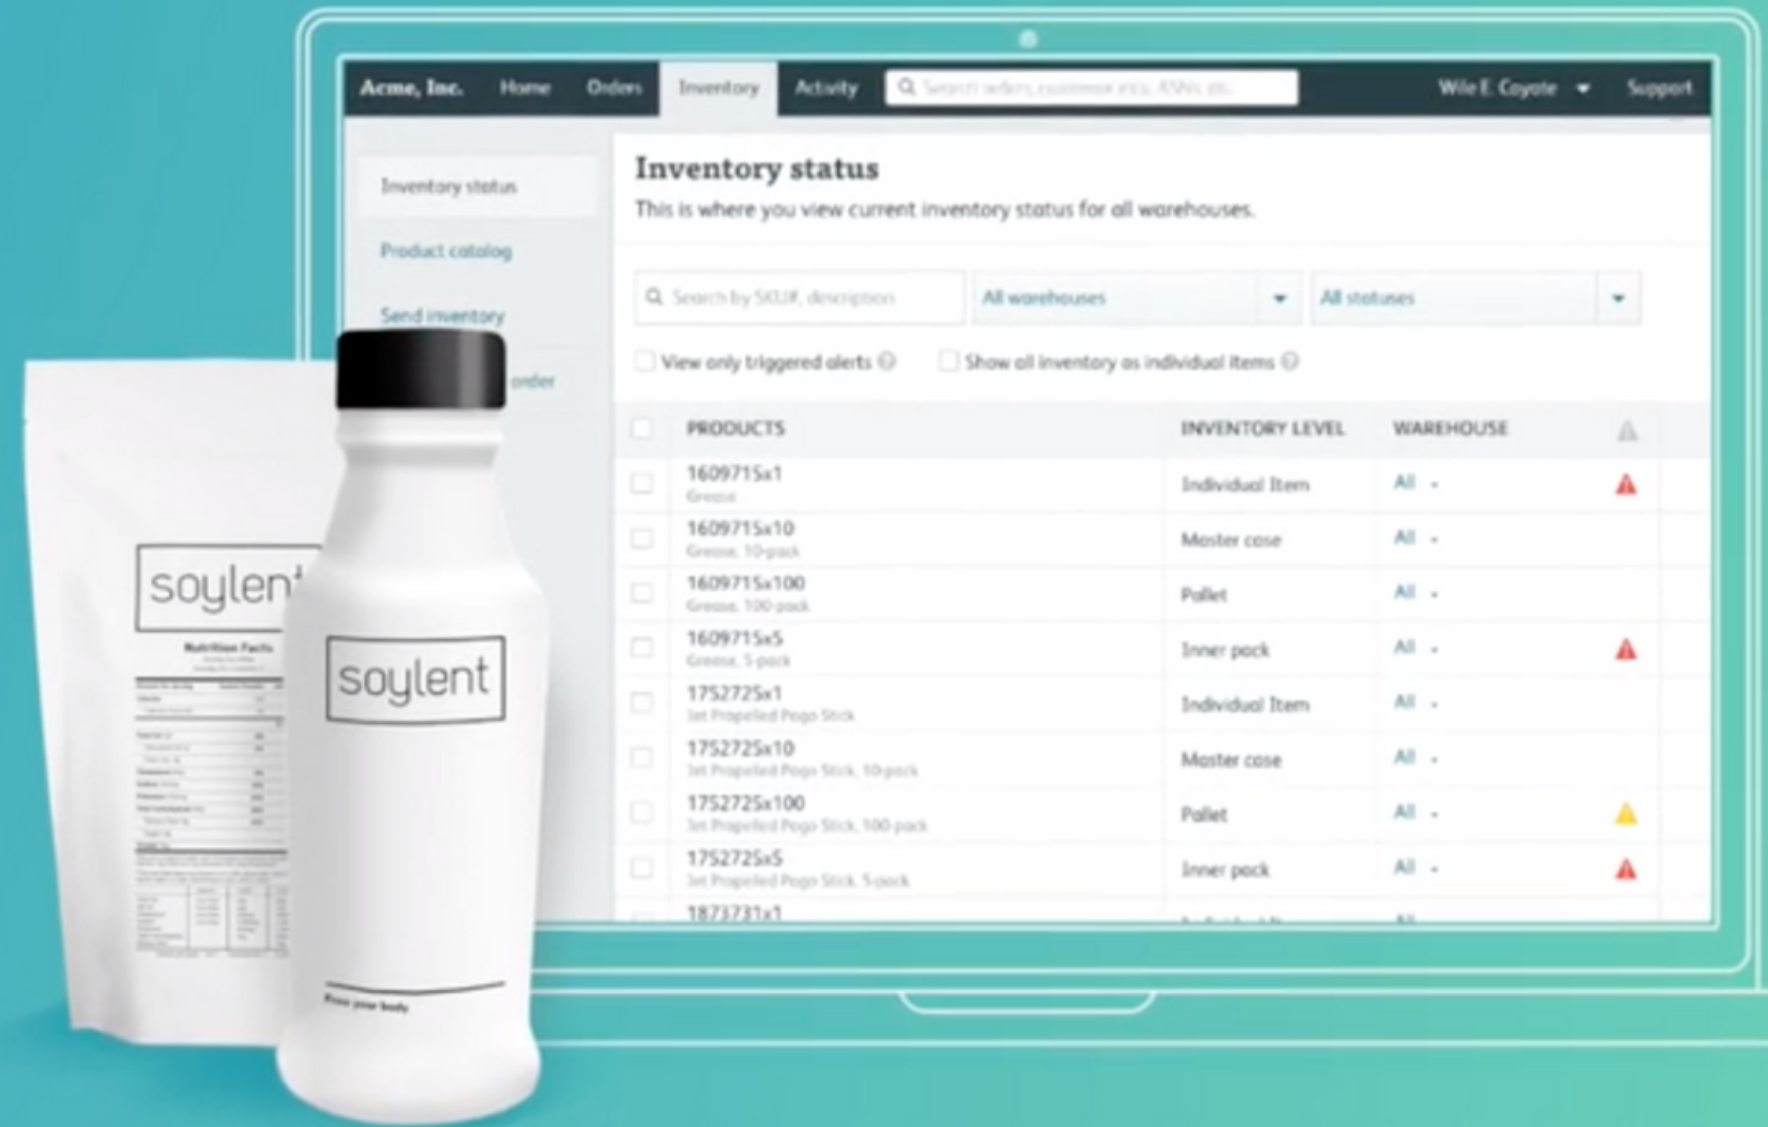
Acme, Inc. Home Orders Inventory Activity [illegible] Wile E. Coyote Support

Inventory status
Product catalog
Send inventory
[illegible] order

Inventory status
This is where you view current inventory status for all warehouses.

Search by SKU#, description
All warehouses
All statuses

View only triggered alerts
Show all inventory as individual items

| PRODUCTS | INVENTORY LEVEL | WAREHOUSE |
|---|---|---|
| 1609715x1 Grease | Individual Item | All |
| 1609715x10 Grease, 10-pack | Master case | All |
| 1609715x100 Grease, 100-pack | Pallet | All |
| 1609715x5 Grease, 5-pack | Inner pack | All |
| 1752725x1 Jet Propelled Pogo Stick | Individual Item | All |
| 1752725x10 Jet Propelled Pogo Stick, 10-pack | Master case | All |
| 1752725x100 Jet Propelled Pogo Stick, 100-pack | Pallet | All |
| 1752725x5 Jet Propelled Pogo Stick, 5-pack | Inner pack | All |
| 1873731x1 | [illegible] | All |

soylent
Nutrition Facts

soylent
Free your body